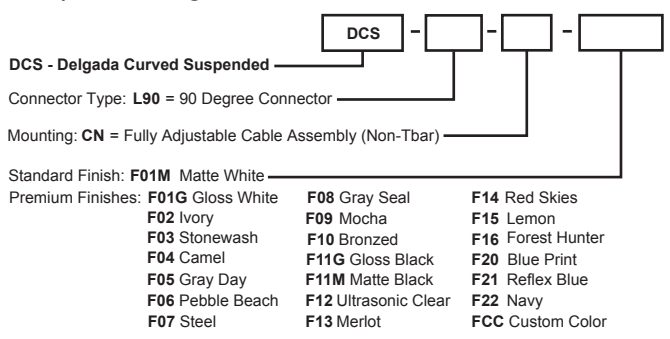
DCS - - -

DCS - Delgada Curved Suspended

Connector Type: L90 = 90 Degree Connector

Mounting: CN = Fully Adjustable Cable Assembly (Non-Tbar)

Standard Finish: F01M Matte White

Premium Finishes: F01G Gloss White
F02 Ivory
F03 Stonewash
F04 Camel
F05 Gray Day
F06 Pebble Beach
F07 Steel

F08 Gray Seal
F09 Mocha
F10 Bronzed
F11G Gloss Black
F11M Matte Black
F12 Ultrasonic Clear
F13 Merlot

F14 Red Skies
F15 Lemon
F16 Forest Hunter
F20 Blue Print
F21 Reflex Blue
F22 Navy
FCC Custom Color